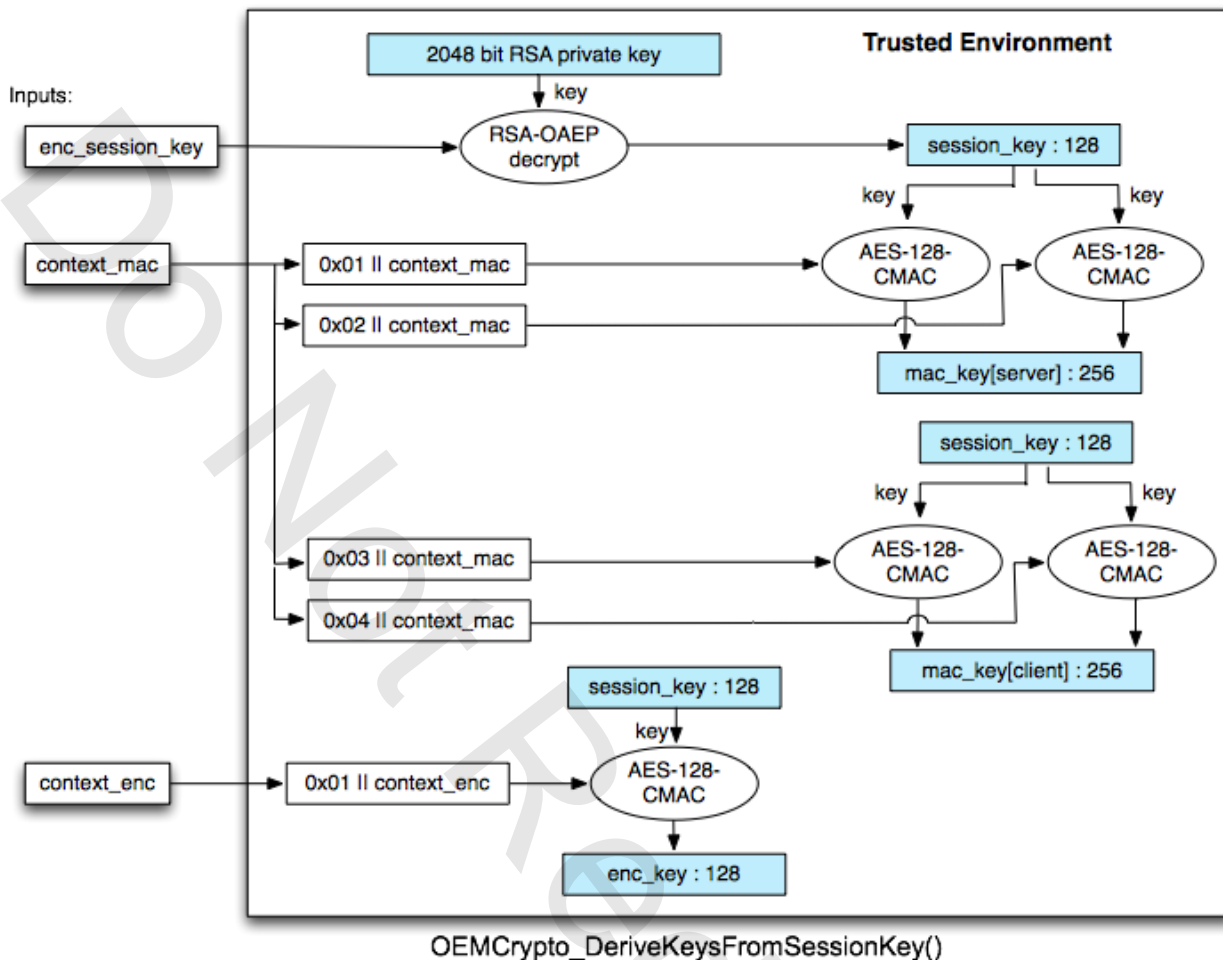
Trusted Environment

2048 bit RSA private key

key

Inputs:

enc_session_key

RSA-OAEP decrypt

session_key : 128

key

key

context_mac

0x01 ll context_mac

AES-128-CMAC

AES-128-CMAC

0x02 ll context_mac

mac_key[server] : 256

session_key : 128

key

key

0x03 ll context_mac

AES-128-CMAC

AES-128-CMAC

0x04 ll context_mac

mac_key[client] : 256

session_key : 128

key

context_enc

0x01 ll context_enc

AES-128-CMAC

enc_key : 128

OEMCrypto_DeriveKeysFromSessionKey()

Do Not Re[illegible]